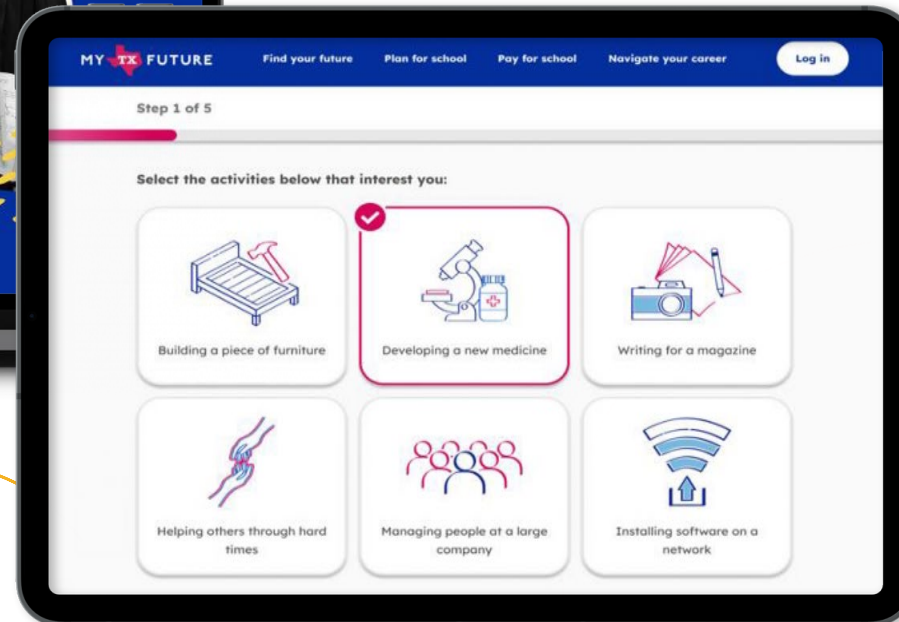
MY TX FUTURE Find your future Plan for school Pay for school Navigate your career Log in

Step 1 of 5

Select the activities below that interest you:

Building a piece of furniture

Developing a new medicine

Writing for a magazine

Helping others through hard times

Managing people at a large company

Installing software on a network